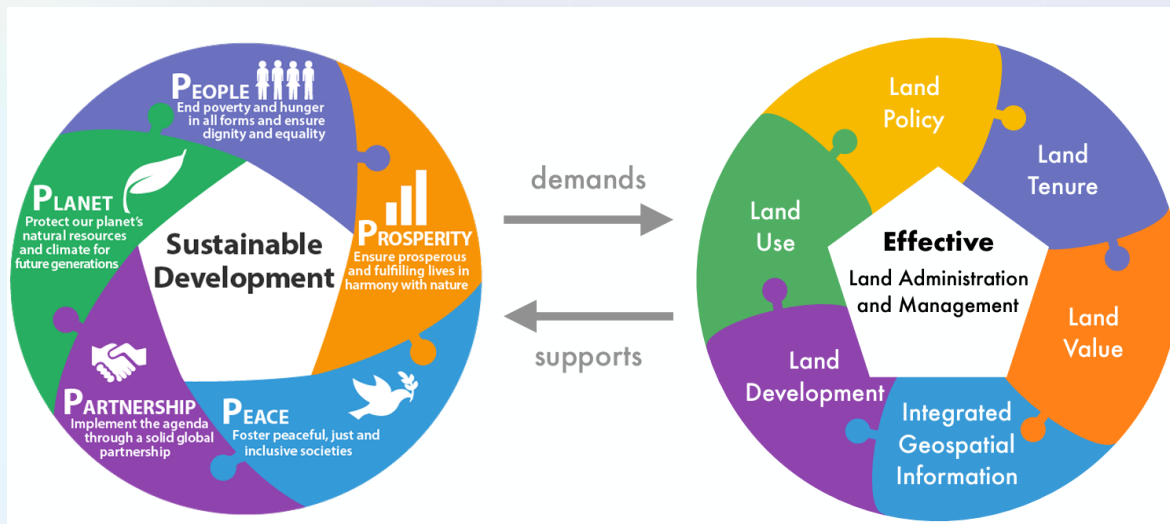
PEOPLE
End poverty and hunger in all forms and ensure dignity and equality

PLANET
Protect our planet's natural resources and climate for future generations

Sustainable Development

PROSPERITY
Ensure prosperous and fulfilling lives in harmony with nature

PARTNERSHIP
Implement the agenda through a solid global partnership

PEACE
Foster peaceful, just and inclusive societies

demands

supports

Land Policy

Land Tenure

Land Use

Effective
Land Administration and Management

Land Value

Land Development

Integrated Geospatial Information